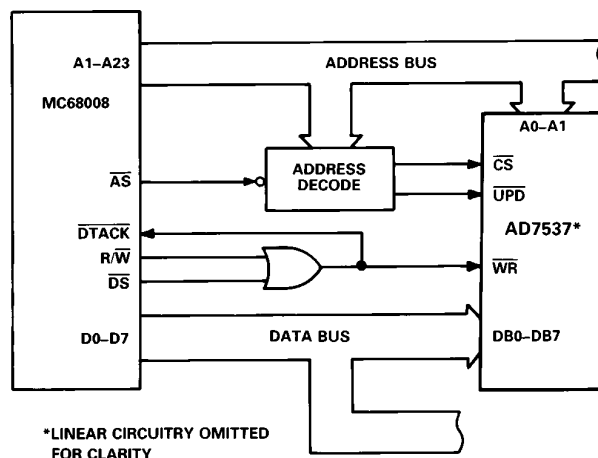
A1–A23

MC68008

$\overline{AS}$

$\overline{DTACK}$

R/$\overline{W}$

$\overline{DS}$

D0–D7

ADDRESS BUS

ADDRESS DECODE

DATA BUS

A0–A1

$\overline{CS}$

$\overline{UPD}$

AD7537*

$\overline{WR}$

DB0–DB7

*LINEAR CIRCUITRY OMITTED FOR CLARITY